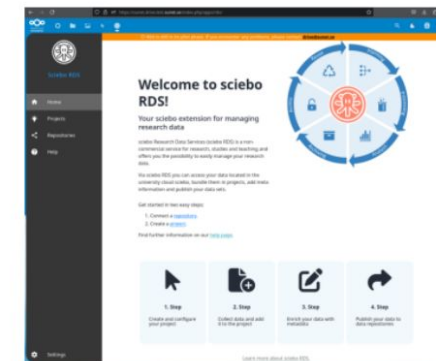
sciebo RDS

Home

Projects

Repositories

Help

Settings

Welcome to sciebo RDS!

Your sciebo extension for managing research data

sciebo Research Data Services (sciebo RDS) is a non-commercial service for research, studies and teaching and offers you the possibility to easily manage your research data.

Via sciebo RDS you can access your data located in the university cloud sciebo, bundle them in projects, add meta information and publish your data sets.

Get started in two easy steps:

1. Connect a repository
2. Create a project

Find further information on our help page.

1. Step
Create and configure your project

2. Step
Collect data and add it to the project

3. Step
Enrich your data with metadata

4. Step
Publish your data to data repositories

Learn more about sciebo RDS.